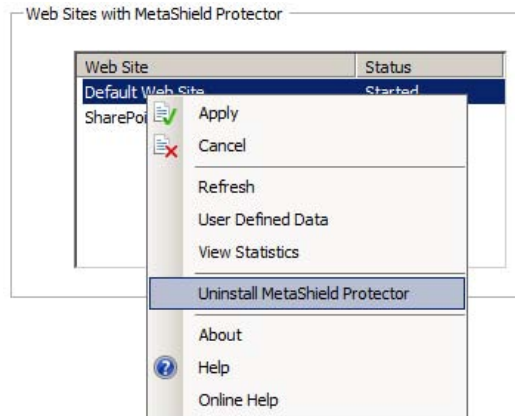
Web Sites with MetaShield Protector

| Web Site | Status |
|---|---|
| Default Web Site | Started |
| SharePoi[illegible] | |

Apply
Cancel
Refresh
User Defined Data
View Statistics
Uninstall MetaShield Protector
About
Help
Online Help